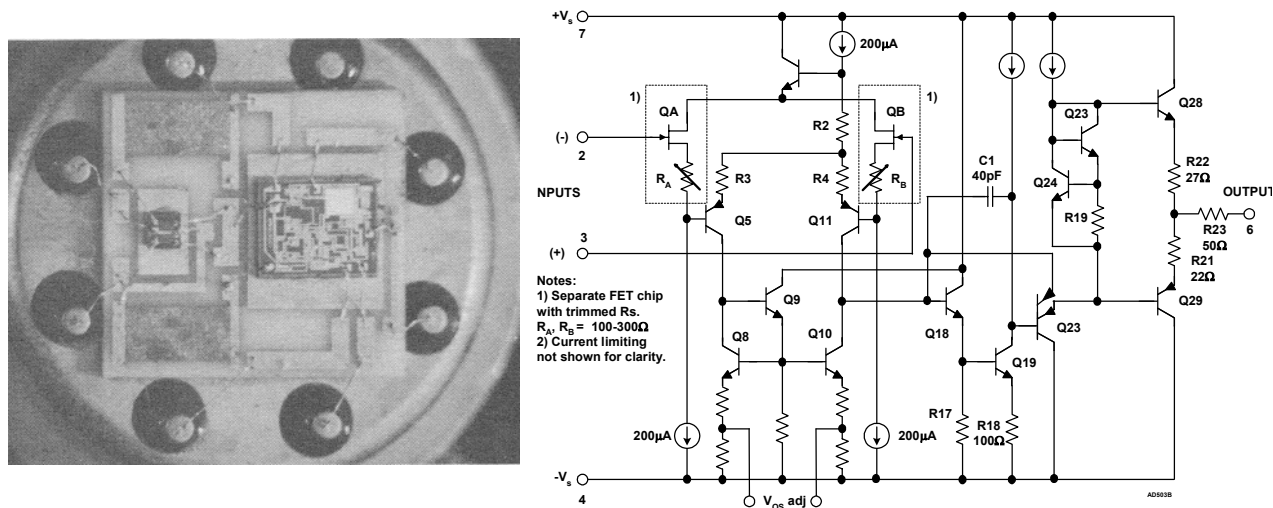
$+V_s$
7

200µA

1) QA

QB 1)

(-)
2

R2

$R_A$

R3

R4

$R_B$

NPUTS

Q5

Q11

C1
40pF

(+)
3

Q28

Q23

R22
27Ω

Q24

R19

OUTPUT

R23
50Ω
6

R21
22Ω

Notes:
1) Separate FET chip with trimmed Rs.
$R_A$, $R_B$ = 100-300Ω
2) Current limiting not shown for clarity.

Q9

Q8

Q10

Q18

Q23

Q29

Q19

R17

R18
100Ω

200µA

200µA

$-V_s$
4

$V_{OS}$ adj

AD503B